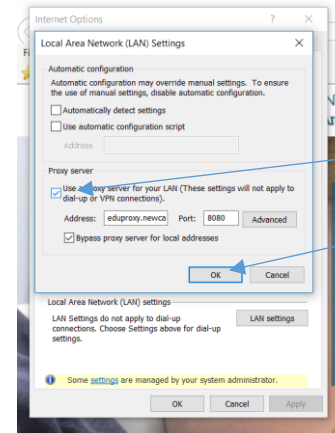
Internet Options ? X

Local Area Network (LAN) Settings X

Automatic configuration

Automatic configuration may override manual settings. To ensure the use of manual settings, disable automatic configuration.

Automatically detect settings

Use automatic configuration script

Address

Proxy server

Use a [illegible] server for your LAN (These settings will not apply to dial-up or VPN connections).

Address: eduproxy.newca Port: 8080 Advanced

Bypass proxy server for local addresses

OK Cancel

Local Area Network (LAN) settings

LAN Settings do not apply to dial-up connections. Choose Settings above for dial-up settings.

LAN settings

Some settings are managed by your system administrator.

OK Cancel Apply